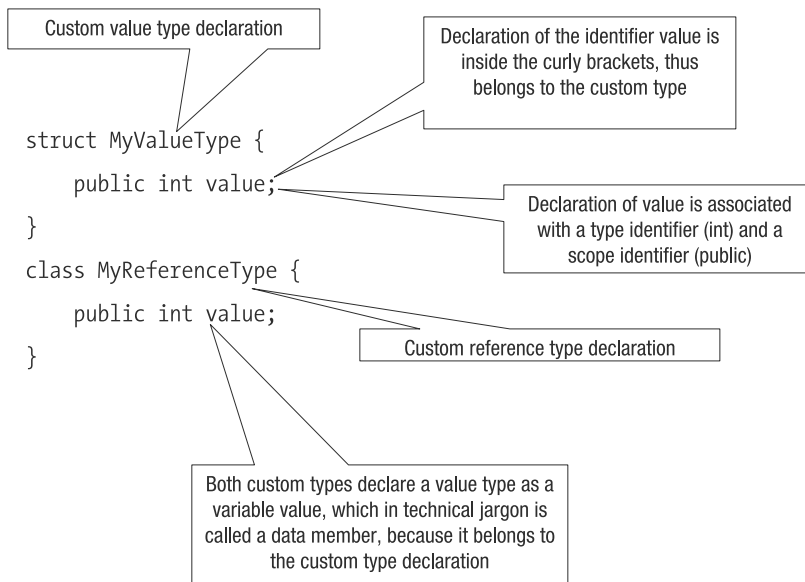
Custom value type declaration

Declaration of the identifier value is inside the curly brackets, thus belongs to the custom type

struct MyValueType {
    public int value;
}
class MyReferenceType {
    public int value;
}

Declaration of value is associated with a type identifier (int) and a scope identifier (public)

Custom reference type declaration

Both custom types declare a value type as a variable value, which in technical jargon is called a data member, because it belongs to the custom type declaration